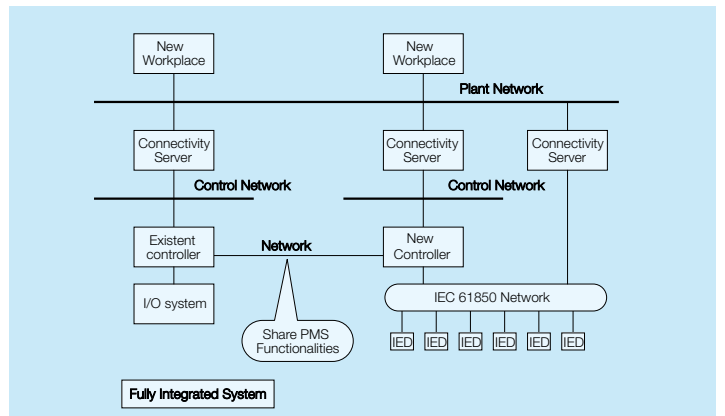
New Workplace

New Workplace

Plant Network

Connectivity Server

Connectivity Server

Connectivity Server

Control Network

Control Network

Existent controller

Network

New Controller

I/O system

IEC 61850 Network

Share PMS Functionalities

IED

IED

IED

IED

IED

IED

Fully Integrated System